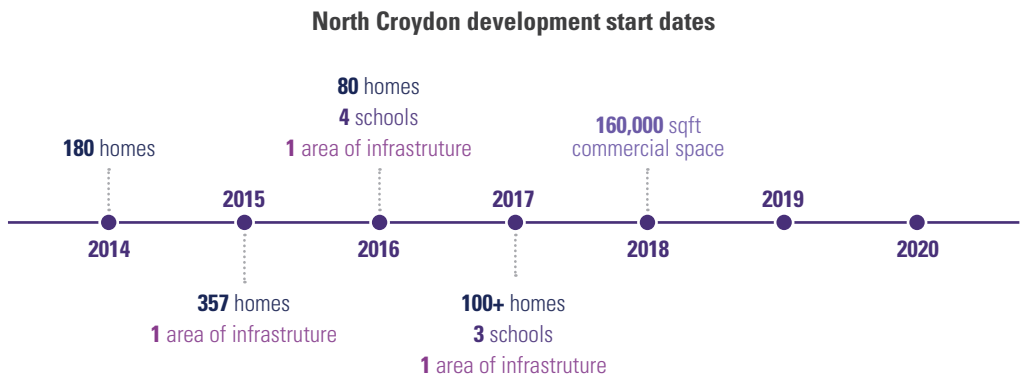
North Croydon development start dates

180 homes

2014

2015

357 homes
1 area of infrastruture

80 homes
4 schools
1 area of infrastruture

2016

2017

100+ homes
3 schools
1 area of infrastruture

160,000 sqft commercial space

2018

2019

2020